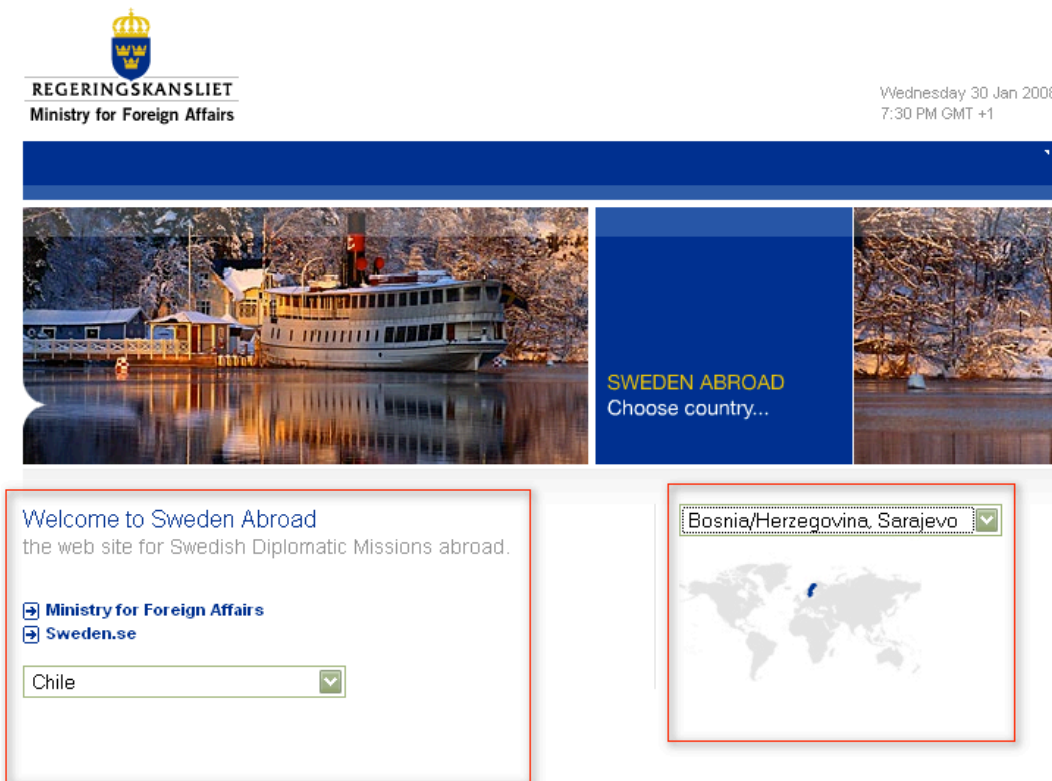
REGERINGSKANSLIET
Ministry for Foreign Affairs

Wednesday 30 Jan 2008
7:30 PM GMT +1

SWEDEN ABROAD
Choose country...

Welcome to Sweden Abroad
the web site for Swedish Diplomatic Missions abroad.

Ministry for Foreign Affairs
Sweden.se

Chile

Bosnia/Herzegovina, Sarajevo